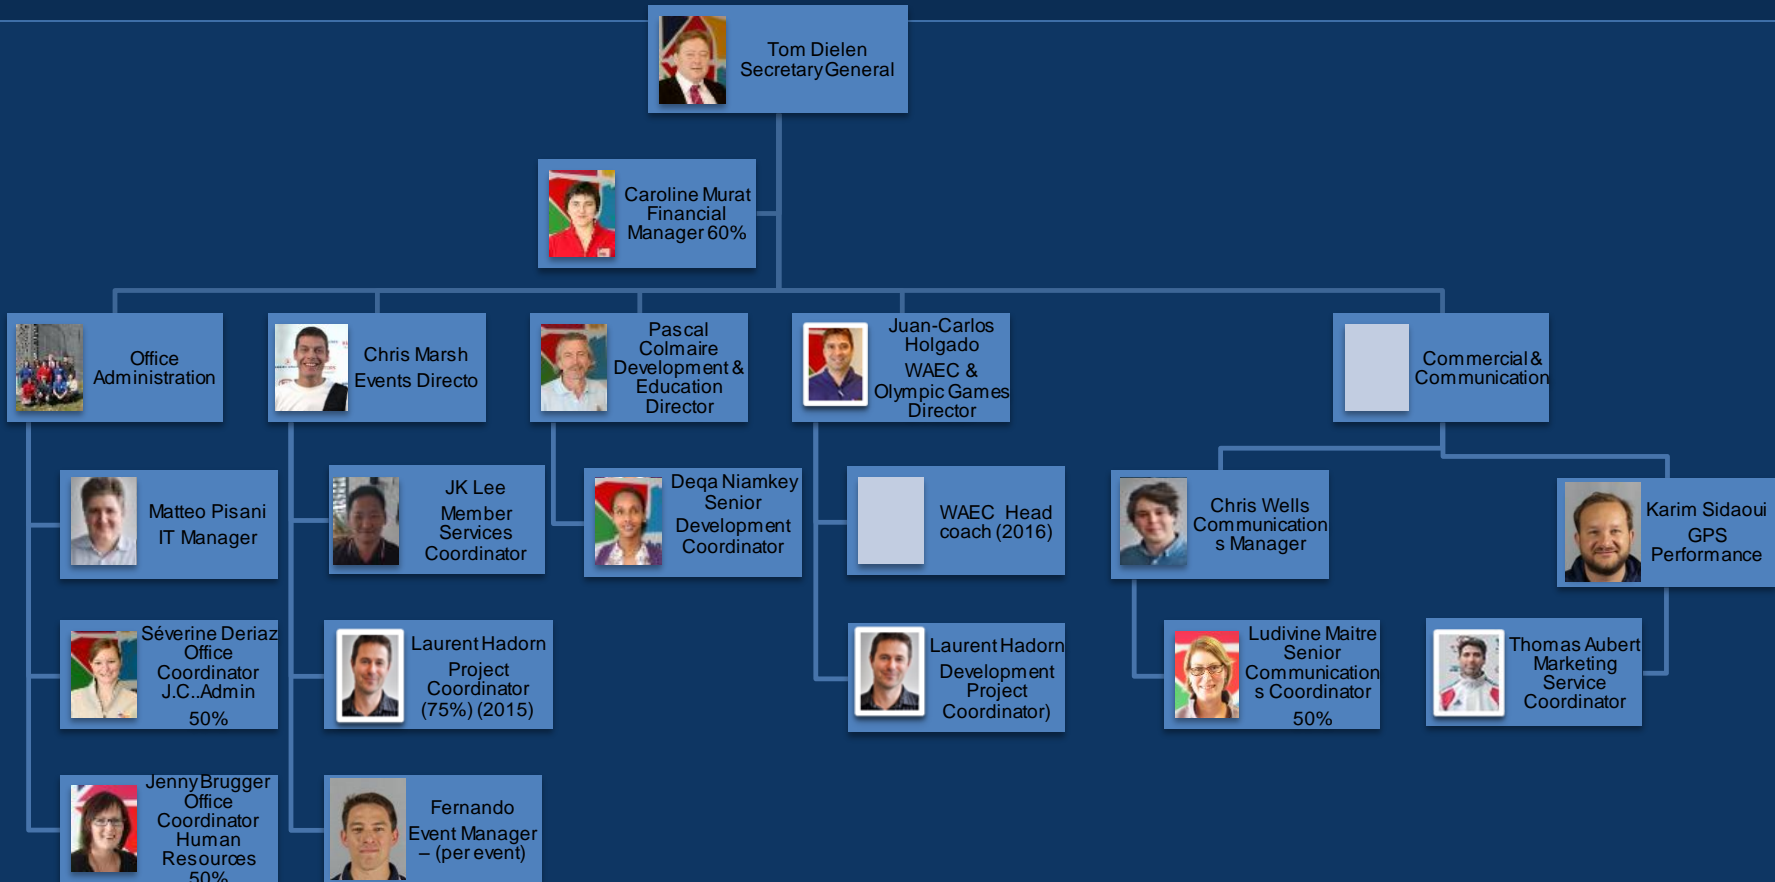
Tom Dielen
Secretary General

Caroline Murat
Financial
Manager 60%

Office
Administration

Chris Marsh
Events Directo

Pascal
Colmaire
Development &
Education
Director

Juan-Carlos
Holgado
WAEC &
Olympic Games
Director

Commercial &
Communication

Matteo Pisani
IT Manager

JK Lee
Member
Services
Coordinator

Deqa Niamkey
Senior
Development
Coordinator

WAEC Head
coach (2016)

Chris Wells
Communication
s Manager

Karim Sidaoui
GPS
Performance

Séverine Deriaz
Office
Coordinator
J.C..Admin
50%

Laurent Hadorn
Project
Coordinator
(75%) (2015)

Laurent Hadorn
Development
Project
Coordinator)

Ludivine Maitre
Senior
Communication
s Coordinator
50%

Thomas Aubert
Marketing
Service
Coordinator

Jenny Brugger
Office
Coordinator
Human
Resources
50%

Fernando
Event Manager
– (per event)